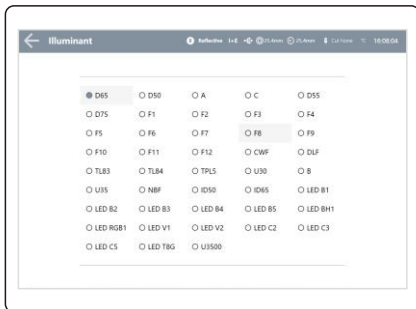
Illuminant

Reflective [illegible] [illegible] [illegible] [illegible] 16:08:04

| | | | | |
|---|---|---|---|---|
| D65 | D50 | A | C | D55 |
| D75 | F1 | F2 | F3 | F4 |
| F5 | F6 | F7 | F8 | F9 |
| F10 | F11 | F12 | CWF | DLF |
| TL83 | TL84 | TPL5 | U30 | B |
| U35 | NBF | ID50 | ID65 | LED B1 |
| LED B2 | LED B3 | LED B4 | LED B5 | LED BH1 |
| LED RGB1 | LED V1 | LED V2 | LED C2 | LED C3 |
| LED C5 | LED T8G | U3500 | | |